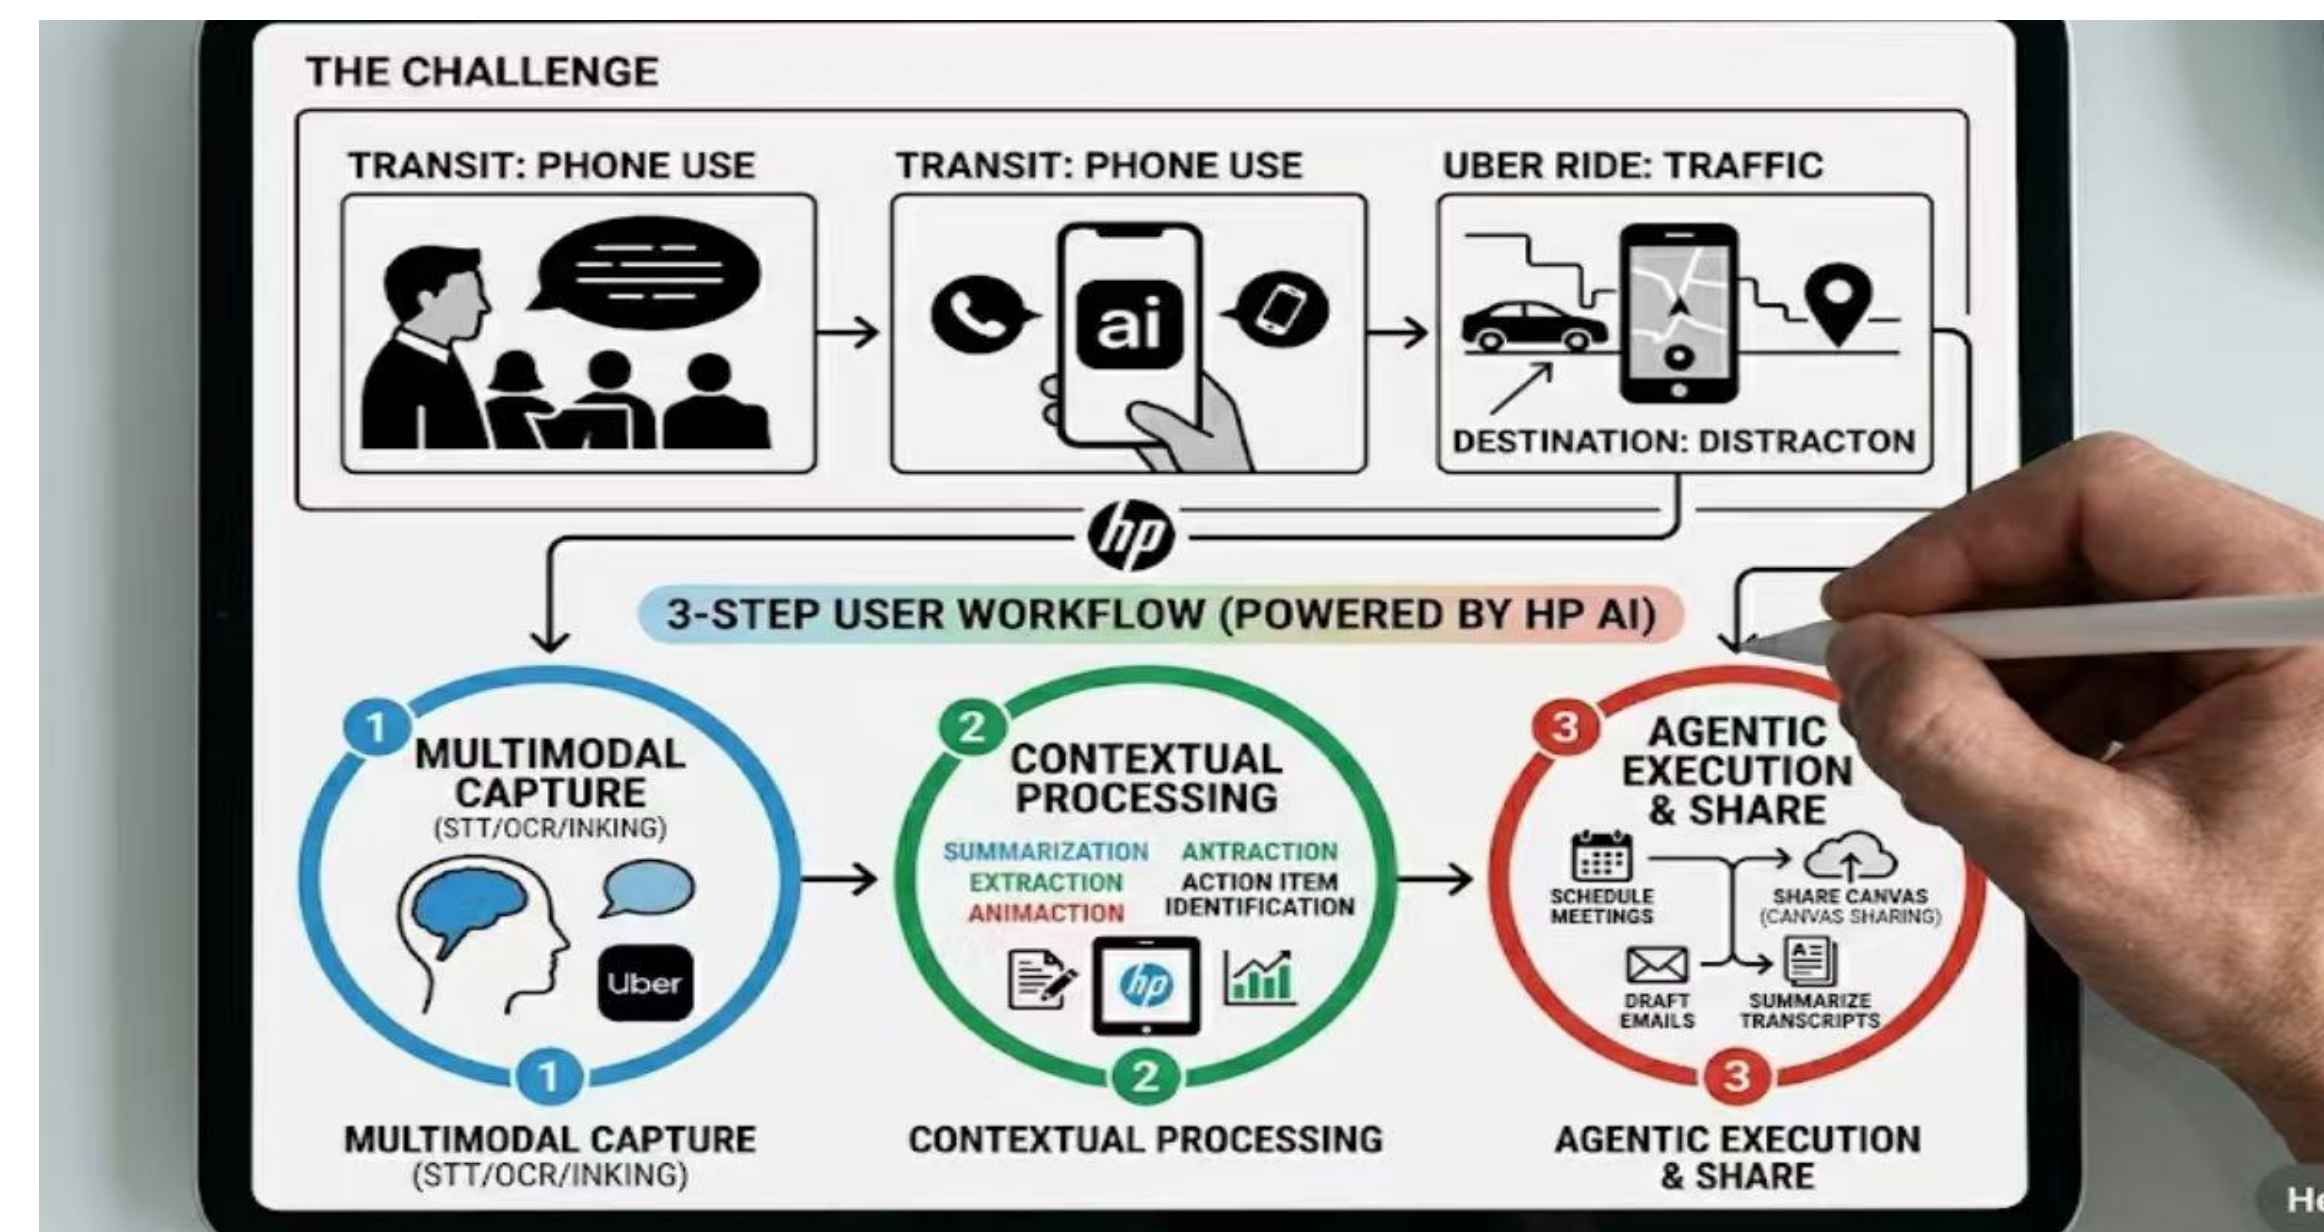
THE CHALLENGE

TRANSIT: PHONE USE

TRANSIT: PHONE USE

ai

UBER RIDE: TRAFFIC

DESTINATION: DISTRACTON

hp

3-STEP USER WORKFLOW (POWERED BY HP AI)

1 MULTIMODAL CAPTURE (STT/OCR/INKING)

Uber

1

2 CONTEXTUAL PROCESSING

SUMMARIZATION ANTRACTION
EXTRACTION ACTION ITEM IDENTIFICATION
ANIMACTION

hp

2

3 AGENTIC EXECUTION & SHARE

SCHEDULE MEETINGS

SHARE CANVAS (CANVAS SHARING)

DRAFT EMAILS

SUMMARIZE TRANSCRIPTS

3

MULTIMODAL CAPTURE (STT/OCR/INKING)

CONTEXTUAL PROCESSING

AGENTIC EXECUTION & SHARE

He